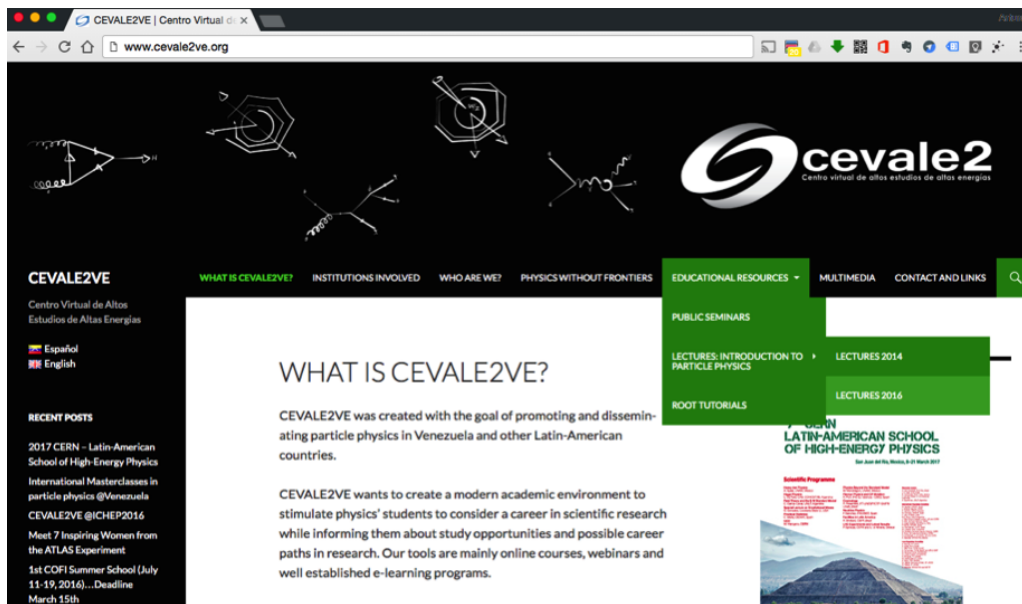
CEVALE2VE | Centro Virtual d

www.cevale2ve.org

cevale2

Centro virtual de altos estudios de altas energías

CEVALE2VE

Centro Virtual de Altos Estudios de Altas Energias

Español
English

RECENT POSTS

2017 CERN – Latin-American School of High-Energy Physics

International Masterclasses in particle physics @Venezuela

CEVALE2VE @ICHEP2016

Meet 7 Inspiring Women from the ATLAS Experiment

1st COFI Summer School (July 11-19, 2016)...Deadline March 15th

WHAT IS CEVALE2VE? INSTITUTIONS INVOLVED WHO ARE WE? PHYSICS WITHOUT FRONTIERS EDUCATIONAL RESOURCES MULTIMEDIA CONTACT AND LINKS

PUBLIC SEMINARS

LECTURES: INTRODUCTION TO PARTICLE PHYSICS

LECTURES 2014

LECTURES 2016

ROOT TUTORIALS

WHAT IS CEVALE2VE?

CEVALE2VE was created with the goal of promoting and disseminating particle physics in Venezuela and other Latin-American countries.

CEVALE2VE wants to create a modern academic environment to stimulate physics' students to consider a career in scientific research while informing them about study opportunities and possible career paths in research. Our tools are mainly online courses, webinars and well established e-learning programs.

CERN LATIN-AMERICAN SCHOOL OF HIGH-ENERGY PHYSICS

San Juan del Río, Mexico, 8-21 March 2017

Scientific Programme